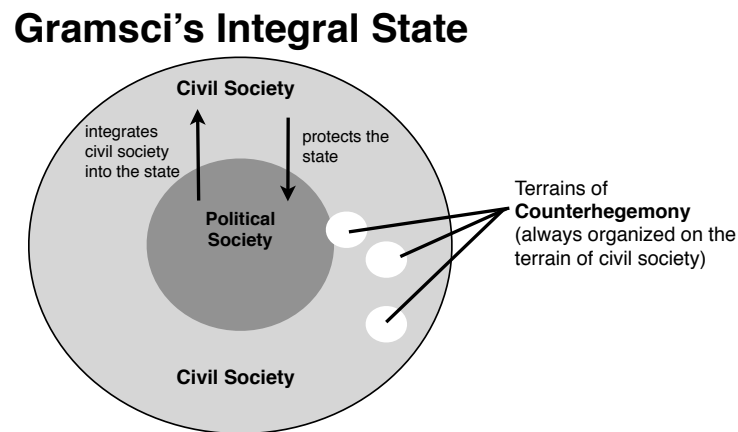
Gramsci's Integral State

Civil Society

integrates civil society into the state

protects the state

Political Society

Terrains of **Counterhegemony** (always organized on the terrain of civil society)

Civil Society